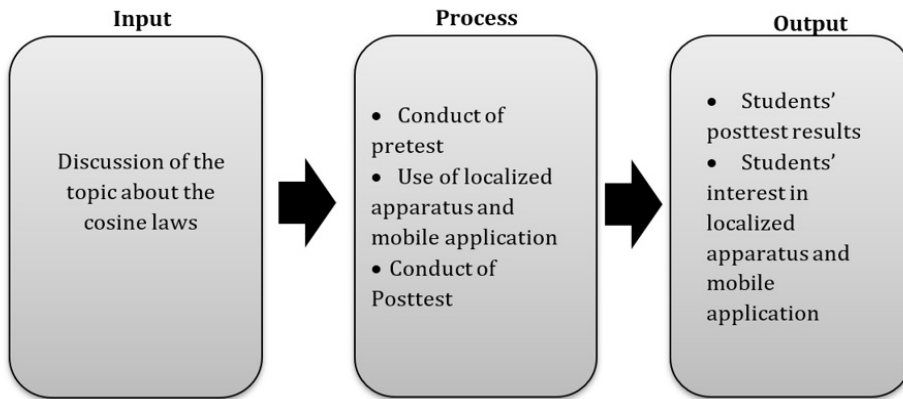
Input

Discussion of the topic about the cosine laws

Process

• Conduct of pretest
• Use of localized apparatus and mobile application
• Conduct of Posttest

Output

• Students' posttest results
• Students' interest in localized apparatus and mobile application